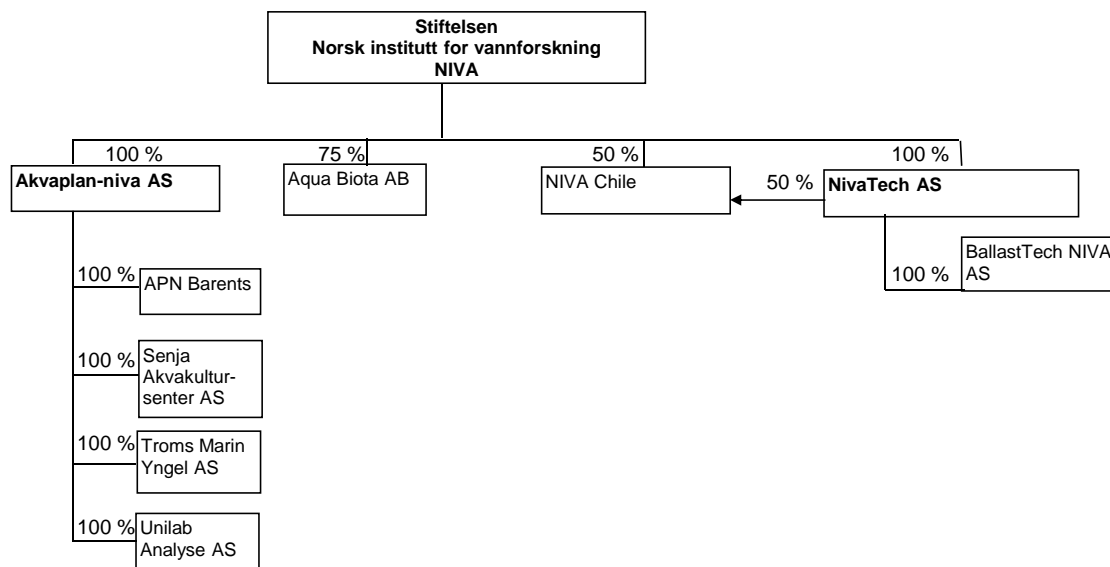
Stiftelsen
Norsk institutt for vannforskning
NIVA

100 %
Akvaplan-niva AS

75 %
Aqua Biota AB

50 %
NIVA Chile

50 %

100 %
NivaTech AS

100 %
BallastTech NIVA AS

100 %
APN Barents

100 %
Senja Akvakultursenter AS

100 %
Troms Marin Yngel AS

100 %
Unilab Analyse AS